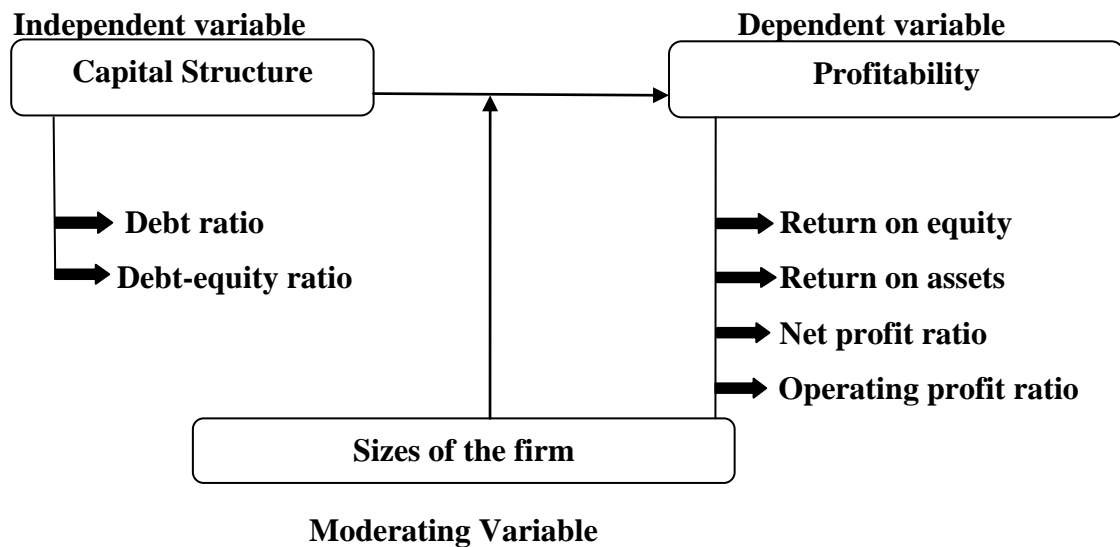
Independent variable

Capital Structure

Debt ratio

Debt-equity ratio

Dependent variable

Profitability

Return on equity

Return on assets

Net profit ratio

Operating profit ratio

Sizes of the firm

Moderating Variable